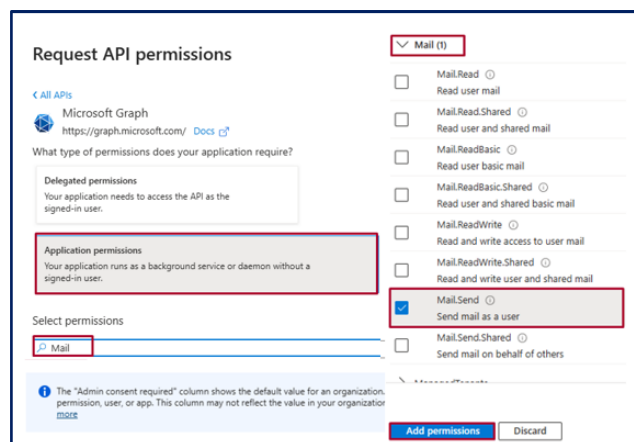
Request API permissions

< All APIs

Microsoft Graph
https://graph.microsoft.com/ Docs

What type of permissions does your application require?

Delegated permissions
Your application needs to access the API as the signed-in user.

Application permissions
Your application runs as a background service or daemon without a signed-in user.

Select permissions

Mail

The "Admin consent required" column shows the default value for an organization. permission, user, or app. This column may not reflect the value in your organization more

Mail (1)

Mail.Read
Read user mail

Mail.Read.Shared
Read user and shared mail

Mail.ReadBasic
Read user basic mail

Mail.ReadBasic.Shared
Read user and shared basic mail

Mail.ReadWrite
Read and write access to user mail

Mail.ReadWrite.Shared
Read and write user and shared mail

Mail.Send
Send mail as a user

Mail.Send.Shared
Send mail on behalf of others

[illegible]

Add permissions Discard